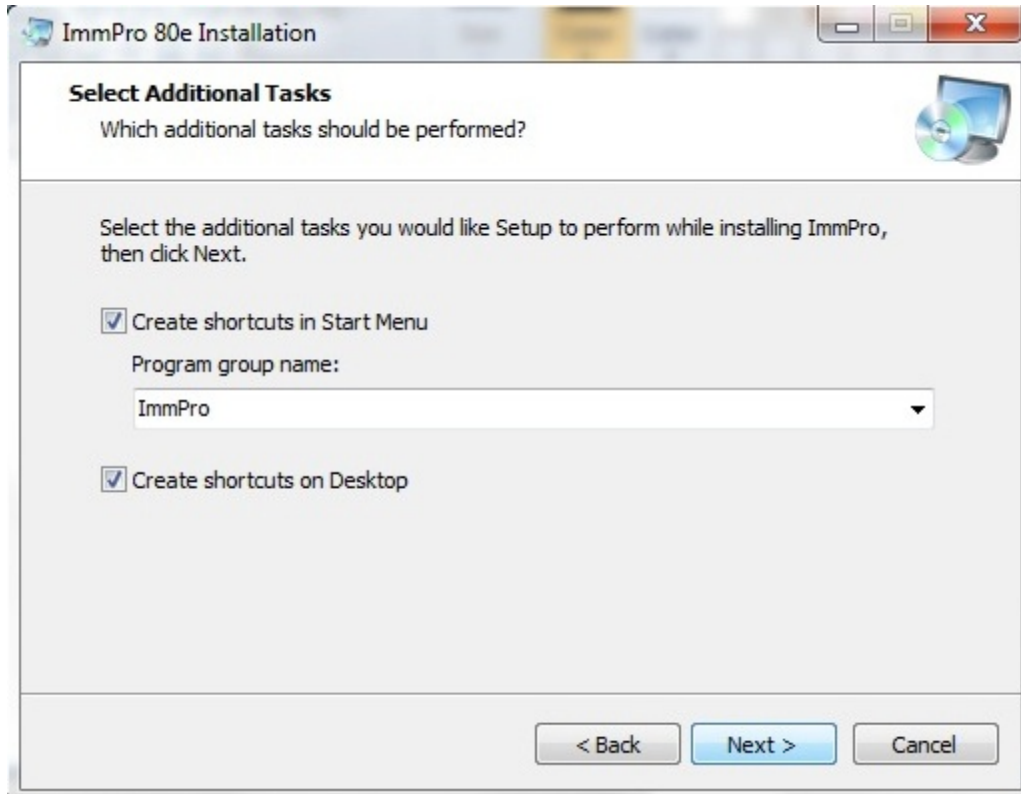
ImmPro 80e Installation

Select Additional Tasks
Which additional tasks should be performed?

Select the additional tasks you would like Setup to perform while installing ImmPro, then click Next.

Create shortcuts in Start Menu

Program group name:

ImmPro

Create shortcuts on Desktop

< Back
Next >
Cancel